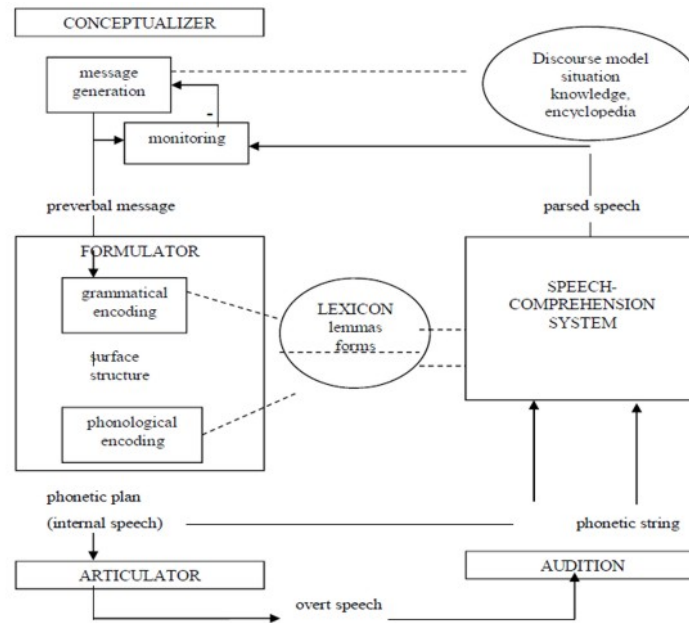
CONCEPTUALIZER

message generation

monitoring

Discourse model situation knowledge, encyclopedia

preverbal message

parsed speech

FORMULATOR

grammatical encoding

surface structure

phonological encoding

LEXICON lemmas forms

SPEECH-COMPREHENSION SYSTEM

phonetic plan (internal speech)

phonetic string

ARTICULATOR

AUDITION

overt speech